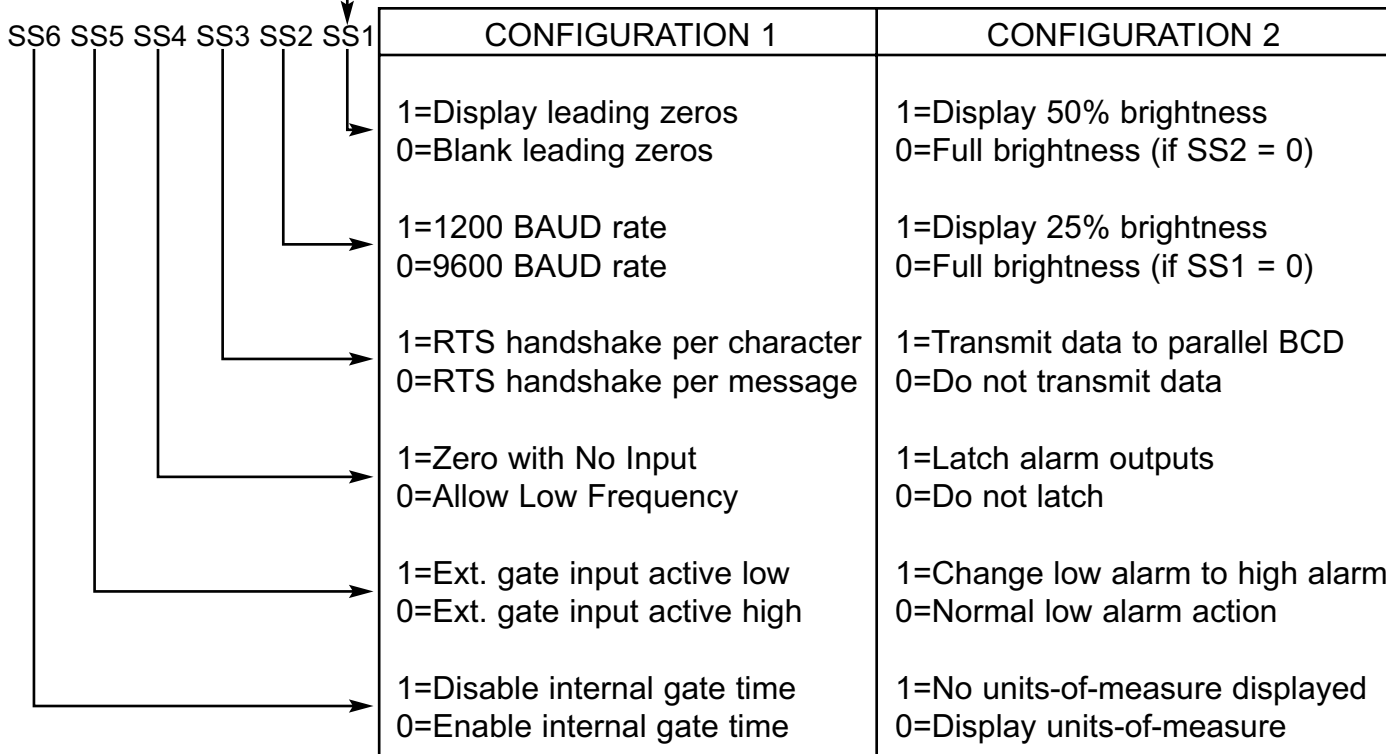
SS6 SS5 SS4 SS3 SS2 SS1

| CONFIGURATION 1 | CONFIGURATION 2 |
|---|---|
| 1=Display leading zeros<br>0=Blank leading zeros | 1=Display 50% brightness<br>0=Full brightness (if SS2 = 0) |
| 1=1200 BAUD rate<br>0=9600 BAUD rate | 1=Display 25% brightness<br>0=Full brightness (if SS1 = 0) |
| 1=RTS handshake per character<br>0=RTS handshake per message | 1=Transmit data to parallel BCD<br>0=Do not transmit data |
| 1=Zero with No Input<br>0=Allow Low Frequency | 1=Latch alarm outputs<br>0=Do not latch |
| 1=Ext. gate input active low<br>0=Ext. gate input active high | 1=Change low alarm to high alarm<br>0=Normal low alarm action |
| 1=Disable internal gate time<br>0=Enable internal gate time | 1=No units-of-measure displayed<br>0=Display units-of-measure |